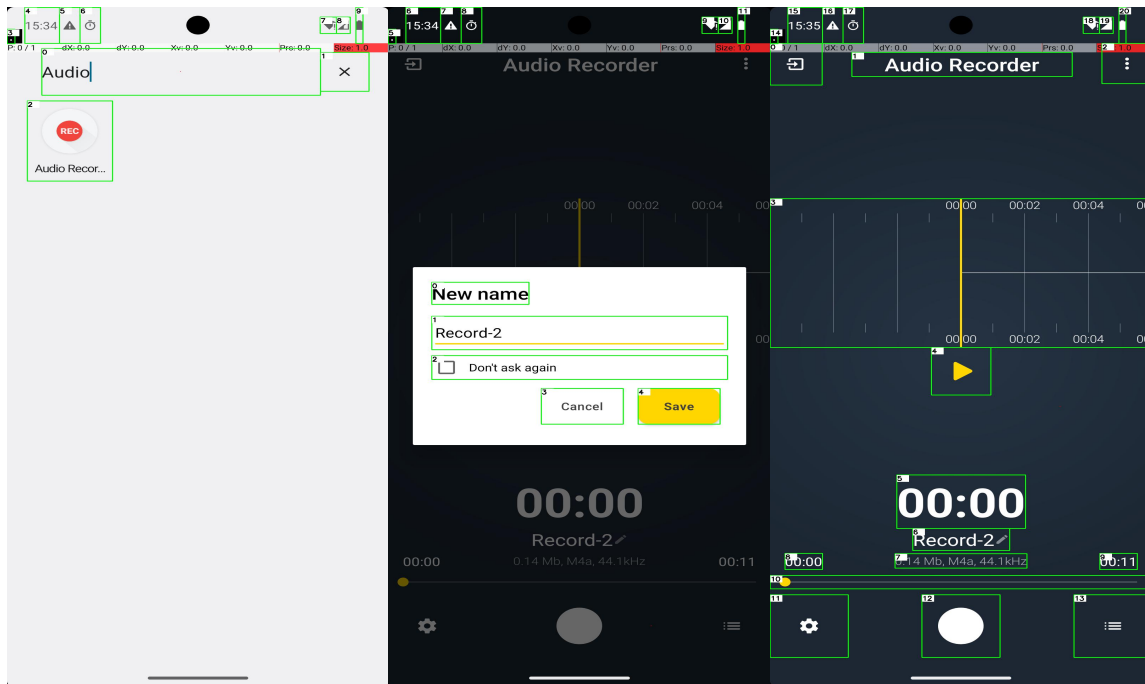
15:34

P: 0 / 1 dX: 0.0 dY: 0.0 Xv: 0.0 Yv: 0.0 Prs: 0.0 Size: 1.0

Audio

×

REC

Audio Recor...

15:34

P: 0 / 1 dX: 0.0 dY: 0.0 Xv: 0.0 Yv: 0.0 Prs: 0.0 Size: 1.0

Audio Recorder

00:00 00:02 00:04

New name

Record-2

Don't ask again

Cancel

Save

00:00

Record-2

00:00 0.14 Mb, M4a, 44.1kHz 00:11

15:35

P: 0 / 1 dX: 0.0 dY: 0.0 Xv: 0.0 Yv: 0.0 Prs: 0.0 Size: 1.0

Audio Recorder

00:00 00:02 00:04

00:00 00:02 00:04

00:00

Record-2

00:00 0.14 Mb, M4a, 44.1kHz 00:11